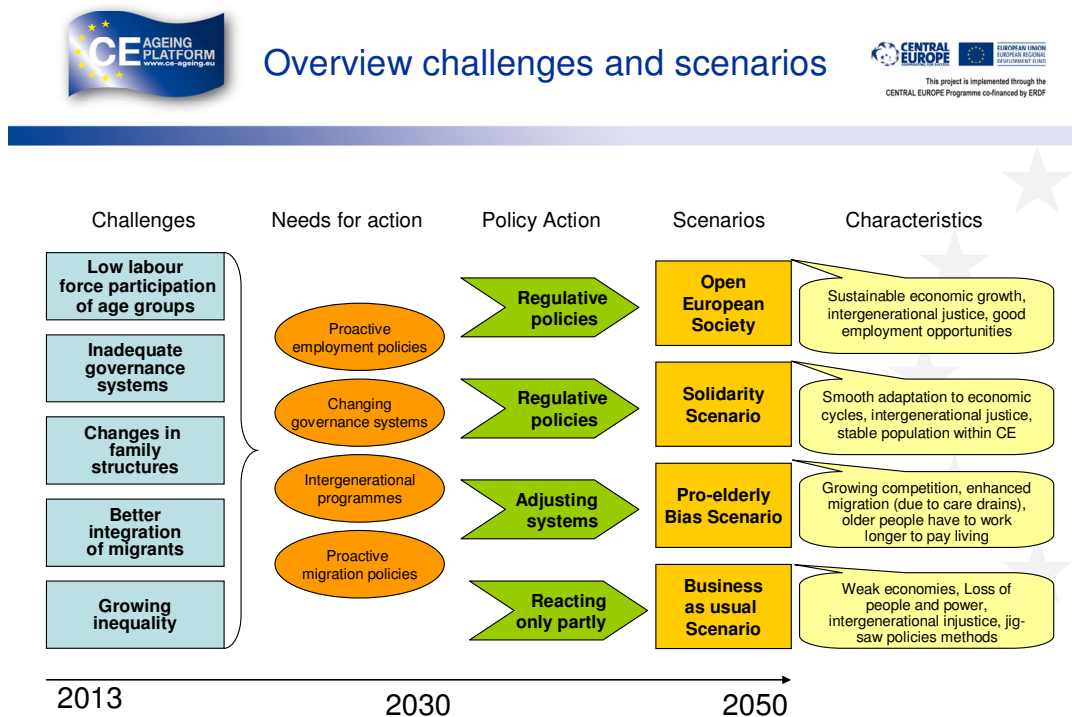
CE AGEING PLATFORM www.ce-ageing.eu

Overview challenges and scenarios

CENTRAL EUROPE COOPERATING FOR SUCCESS.

EUROPEAN UNION EUROPEAN REGIONAL DEVELOPMENT FUND

This project is implemented through the CENTRAL EUROPE Programme co-financed by ERDF

Challenges

Needs for action

Policy Action

Scenarios

Characteristics

Low labour force participation of age groups

Inadequate governance systems

Changes in family structures

Better integration of migrants

Growing inequality

Proactive employment policies

Changing governance systems

Intergenerational programmes

Proactive migration policies

Regulative policies

Regulative policies

Adjusting systems

Reacting only partly

Open European Society

Solidarity Scenario

Pro-elderly Bias Scenario

Business as usual Scenario

Sustainable economic growth, intergenerational justice, good employment opportunities

Smooth adaptation to economic cycles, intergenerational justice, stable population within CE

Growing competition, enhanced migration (due to care drains), older people have to work longer to pay living

Weak economies, Loss of people and power, intergenerational injustice, jig-saw policies methods

2013

2030

2050